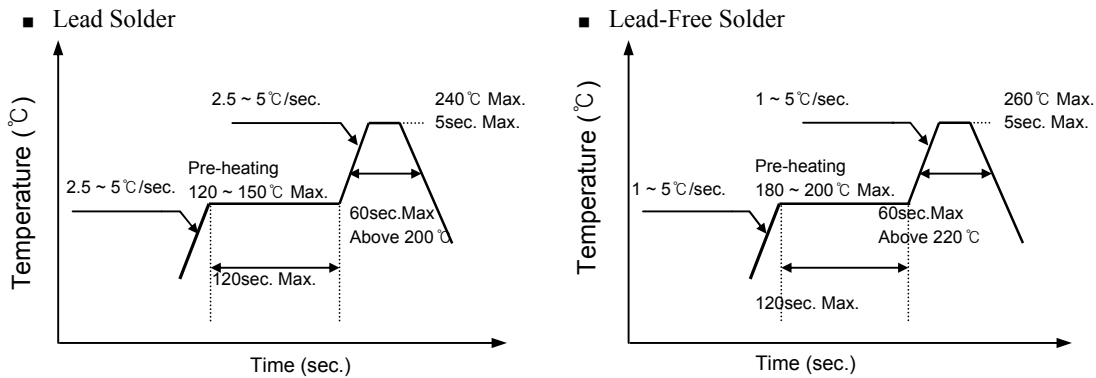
■ Lead Solder

Temperature (℃)

2.5 ~ 5℃/sec.

240℃ Max.
5sec. Max.

Pre-heating
120 ~ 150℃ Max.

2.5 ~ 5℃/sec.

60sec.Max
Above 200℃

120sec. Max.

Time (sec.)

■ Lead-Free Solder

Temperature (℃)

1 ~ 5℃/sec.

260℃ Max.
5sec. Max.

Pre-heating
180 ~ 200℃ Max.

1 ~ 5℃/sec.

60sec.Max
Above 220℃

120sec. Max.

Time (sec.)